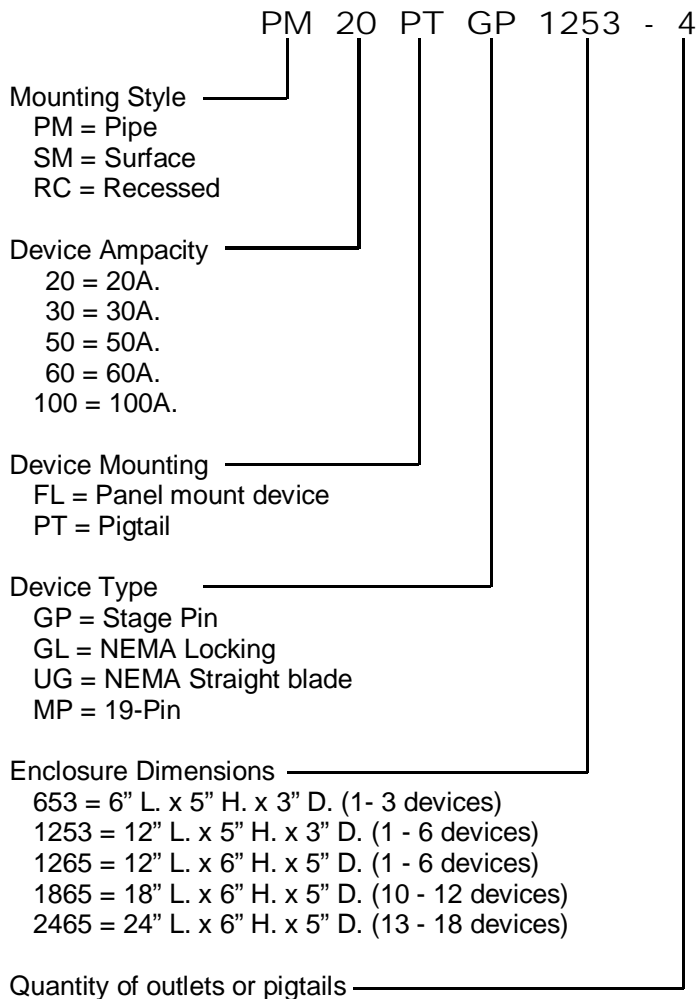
PM 20 PT GP 1253 - 4

Mounting Style
PM = Pipe
SM = Surface
RC = Recessed

Device Ampacity
20 = 20A.
30 = 30A.
50 = 50A.
60 = 60A.
100 = 100A.

Device Mounting
FL = Panel mount device
PT = Pigtail

Device Type
GP = Stage Pin
GL = NEMA Locking
UG = NEMA Straight blade
MP = 19-Pin

Enclosure Dimensions
653 = 6" L. x 5" H. x 3" D. (1- 3 devices)
1253 = 12" L. x 5" H. x 3" D. (1 - 6 devices)
1265 = 12" L. x 6" H. x 5" D. (1 - 6 devices)
1865 = 18" L. x 6" H. x 5" D. (10 - 12 devices)
2465 = 24" L. x 6" H. x 5" D. (13 - 18 devices)

Quantity of outlets or pigtails